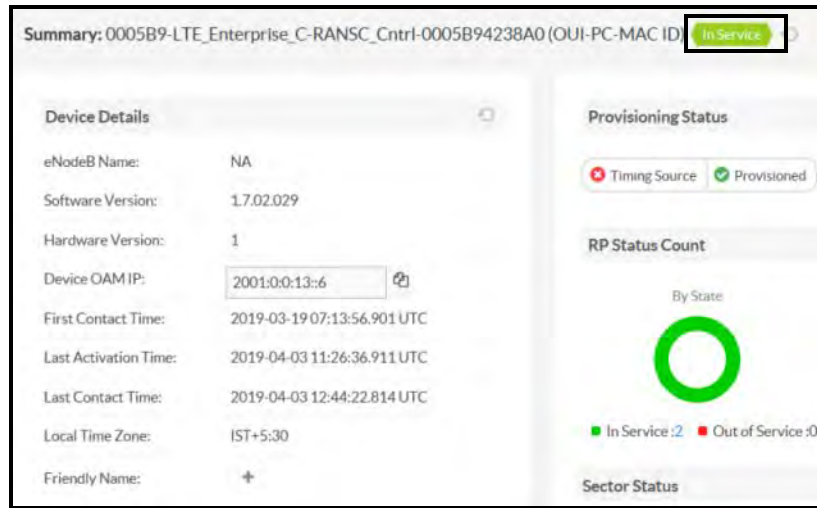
Summary: 0005B9-LTE_Enterprise_C-RANSC_Cntrl-0005B94238A0 (OUI-PC-MAC ID) In Service

Device Details

eNodeB Name: NA

Software Version: 1.7.02.029

Hardware Version: 1

Device OAM IP: 2001:0:0:13::6

First Contact Time: 2019-03-19 07:13:56.901 UTC

Last Activation Time: 2019-04-03 11:26:36.911 UTC

Last Contact Time: 2019-04-03 12:44:22.814 UTC

Local Time Zone: IST+5:30

Friendly Name: +

Provisioning Status

Timing Source Provisioned

RP Status Count

By State

In Service :2 Out of Service :0

Sector Status